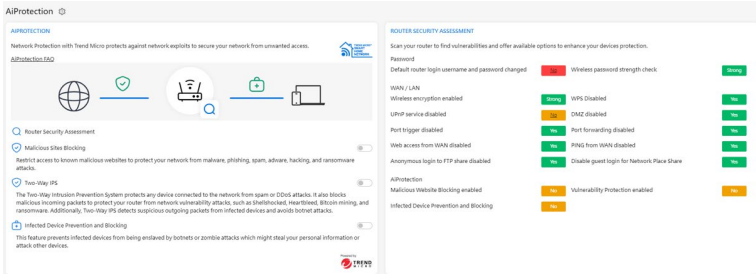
AiProtection

AIPROTECTION

Network Protection with Trend Micro protects against network exploits to secure your network from unwanted access.

AiProtection FAQ

Router Security Assessment

Malicious Sites Blocking

Restrict access to known malicious websites to protect your network from malware, phishing, spam, adware, hacking, and ransomware attacks.

Two-Way IPS

The Two-Way Intrusion Prevention System protects any device connected to the network from spam or DDoS attacks. It also blocks malicious incoming packets to protect your router from network vulnerability attacks, such as Shellshocked, Heartbleed, Bitcoin mining, and ransomware. Additionally, Two-Way IPS detects suspicious outgoing packets from infected devices and avoids botnet attacks.

Infected Device Prevention and Blocking

This feature prevents infected devices from being enslaved by botnets or zombie attacks which might steal your personal information or attack other devices.

Powered by TREND MICRO

ROUTER SECURITY ASSESSMENT

Scan your router to find vulnerabilities and offer available options to enhance your devices protection.

Password

| | | | |
|---|---|---|---|
| Default router login username and password changed | No | Wireless password strength check | Strong |

WAN / LAN

| | | | |
|---|---|---|---|
| Wireless encryption enabled | Strong | WPS Disabled | Yes |
| UPnP service disabled | No | DMZ disabled | Yes |
| Port trigger disabled | Yes | Port forwarding disabled | Yes |
| Web access from WAN disabled | Yes | PING from WAN disabled | Yes |
| Anonymous login to FTP share disabled | Yes | Disable guest login for Network Place Share | Yes |

AiProtection

| | | | |
|---|---|---|---|
| Malicious Website Blocking enabled | No | Vulnerability Protection enabled | No |
| Infected Device Prevention and Blocking | No | | |